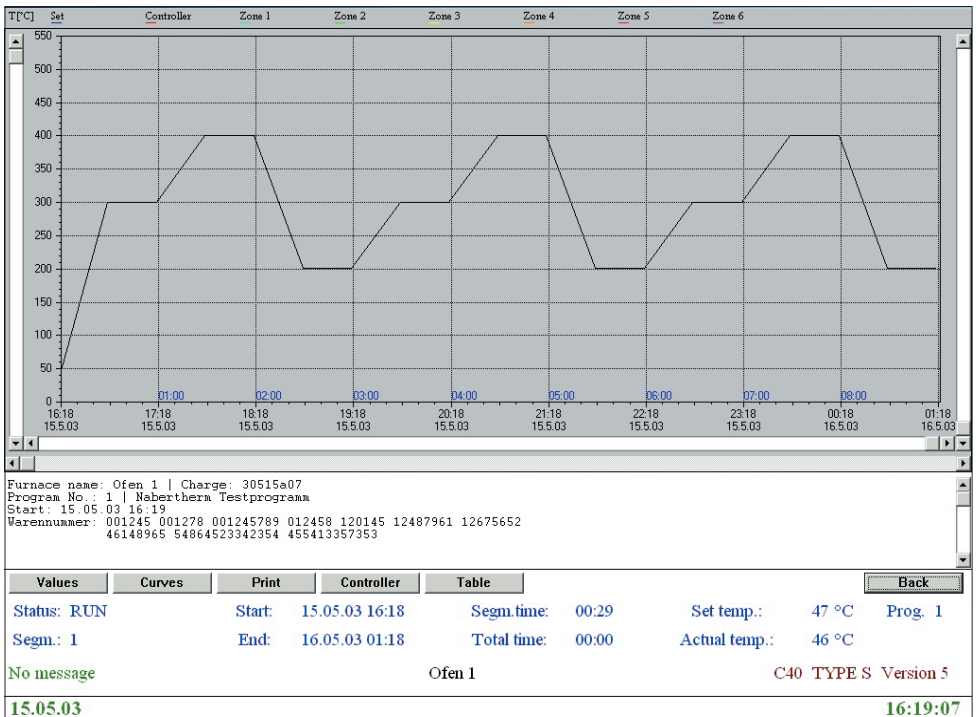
T[°C] Set Controller Zone 1 Zone 2 Zone 3 Zone 4 Zone 5 Zone 6

550
500
450
400
350
300
250
200
150
100
50
0

01:00 02:00 03:00 04:00 05:00 06:00 07:00 08:00

16:18 15.5.03
17:18 15.5.03
18:18 15.5.03
19:18 15.5.03
20:18 15.5.03
21:18 15.5.03
22:18 15.5.03
23:18 15.5.03
00:18 16.5.03
01:18 16.5.03

Furnace name: Ofen 1 | Charge: 30515a07
Program No.: 1 | Nabertherm Testprogramm
Start: 15.05.03 16:19
Warennummer: 001245 001278 001245789 012458 120145 12487961 12675652
46148965 54864523342354 455413357353

Values Curves Print Controller Table Back

Status: RUN Start: 15.05.03 16:18 Segm.time: 00:29 Set temp.: 47 °C Prog. 1
Segm.: 1 End: 16.05.03 01:18 Total time: 00:00 Actual temp.: 46 °C

No message Ofen 1 C40 TYPE S Version 5

15.05.03 16:19:07